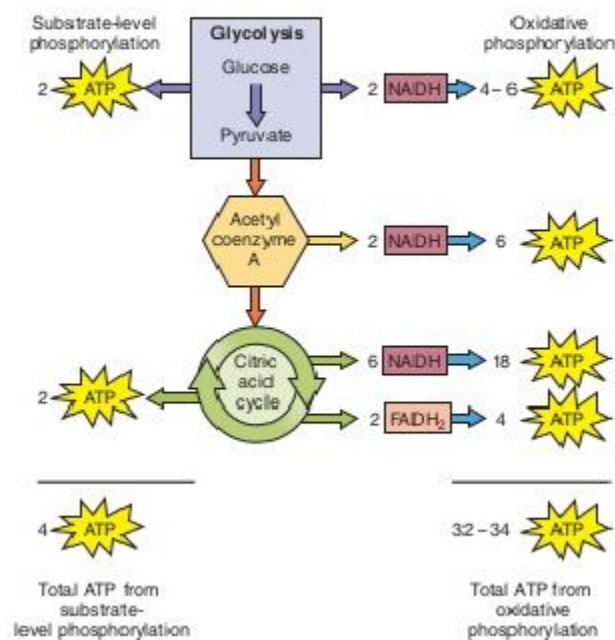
Substrate-level phosphorylation

Glycolysis

Glucose

Pyruvate

Oxidative phosphorylation

2 ATP

2 NADH 4 – 6 ATP

Acetyl coenzyme A

2 NADH 6 ATP

Citric acid cycle

2 ATP

6 NADH 18 ATP

2 $FADH_2$ 4 ATP

4 ATP

32 – 34 ATP

Total ATP from substrate-level phosphorylation

Total ATP from oxidative phosphorylation